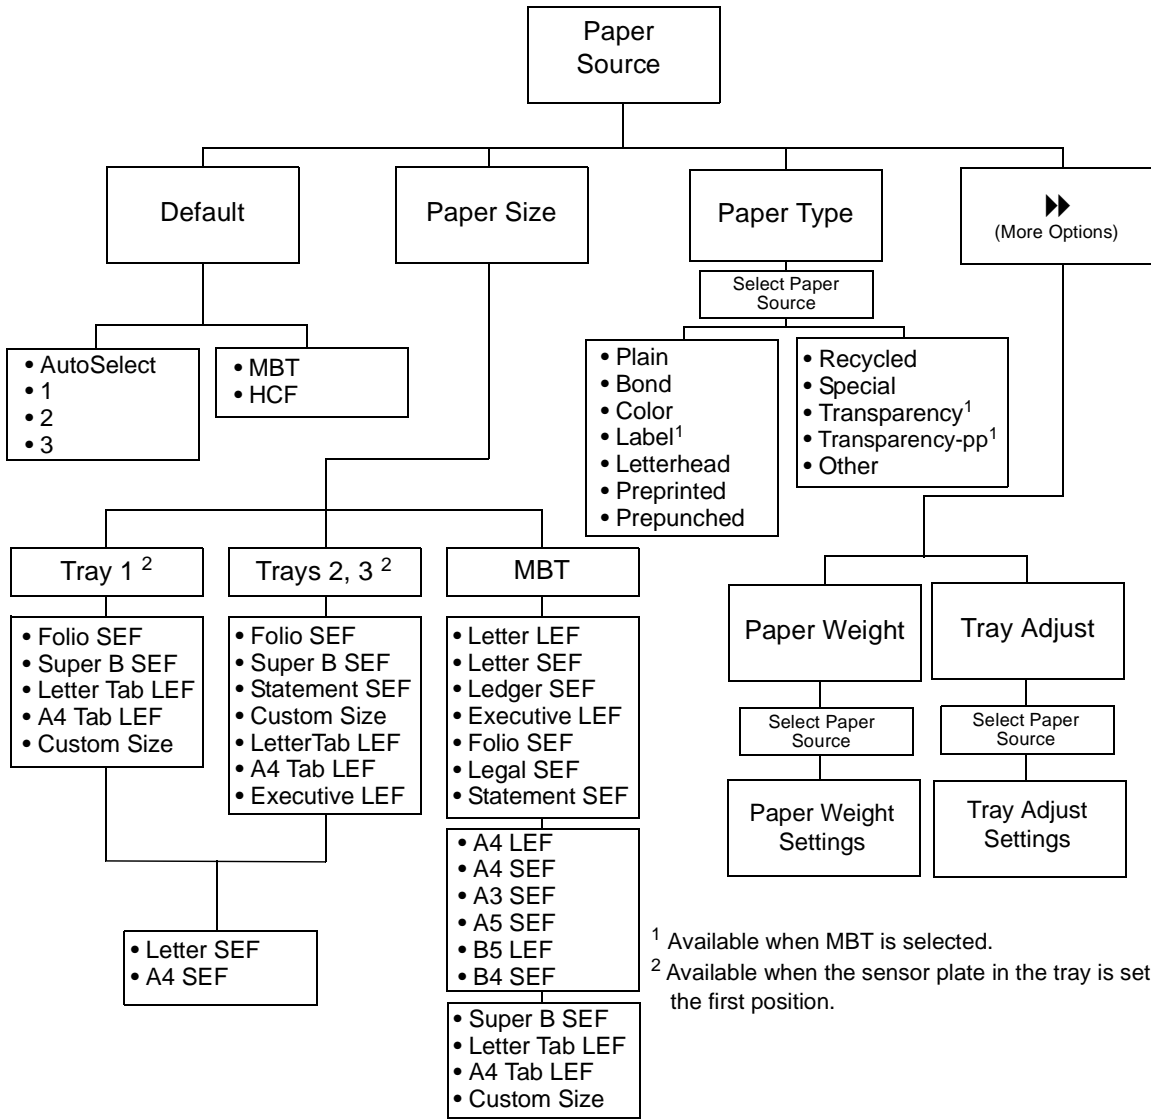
Paper Source

Default

Paper Size

Paper Type

▸▸
(More Options)

• AutoSelect
• 1
• 2
• 3

• MBT
• HCF

Select Paper Source

• Plain
• Bond
• Color
• Label$^1$
• Letterhead
• Preprinted
• Prepunched

• Recycled
• Special
• Transparency$^1$
• Transparency-pp$^1$
• Other

Tray 1 $^2$

Trays 2, 3 $^2$

MBT

• Folio SEF
• Super B SEF
• Letter Tab LEF
• A4 Tab LEF
• Custom Size

• Folio SEF
• Super B SEF
• Statement SEF
• Custom Size
• LetterTab LEF
• A4 Tab LEF
• Executive LEF

• Letter LEF
• Letter SEF
• Ledger SEF
• Executive LEF
• Folio SEF
• Legal SEF
• Statement SEF

• A4 LEF
• A4 SEF
• A3 SEF
• A5 SEF
• B5 LEF
• B4 SEF

• Super B SEF
• Letter Tab LEF
• A4 Tab LEF
• Custom Size

• Letter SEF
• A4 SEF

Paper Weight

Tray Adjust

Select Paper Source

Select Paper Source

Paper Weight Settings

Tray Adjust Settings

$^1$ Available when MBT is selected.
$^2$ Available when the sensor plate in the tray is set the first position.